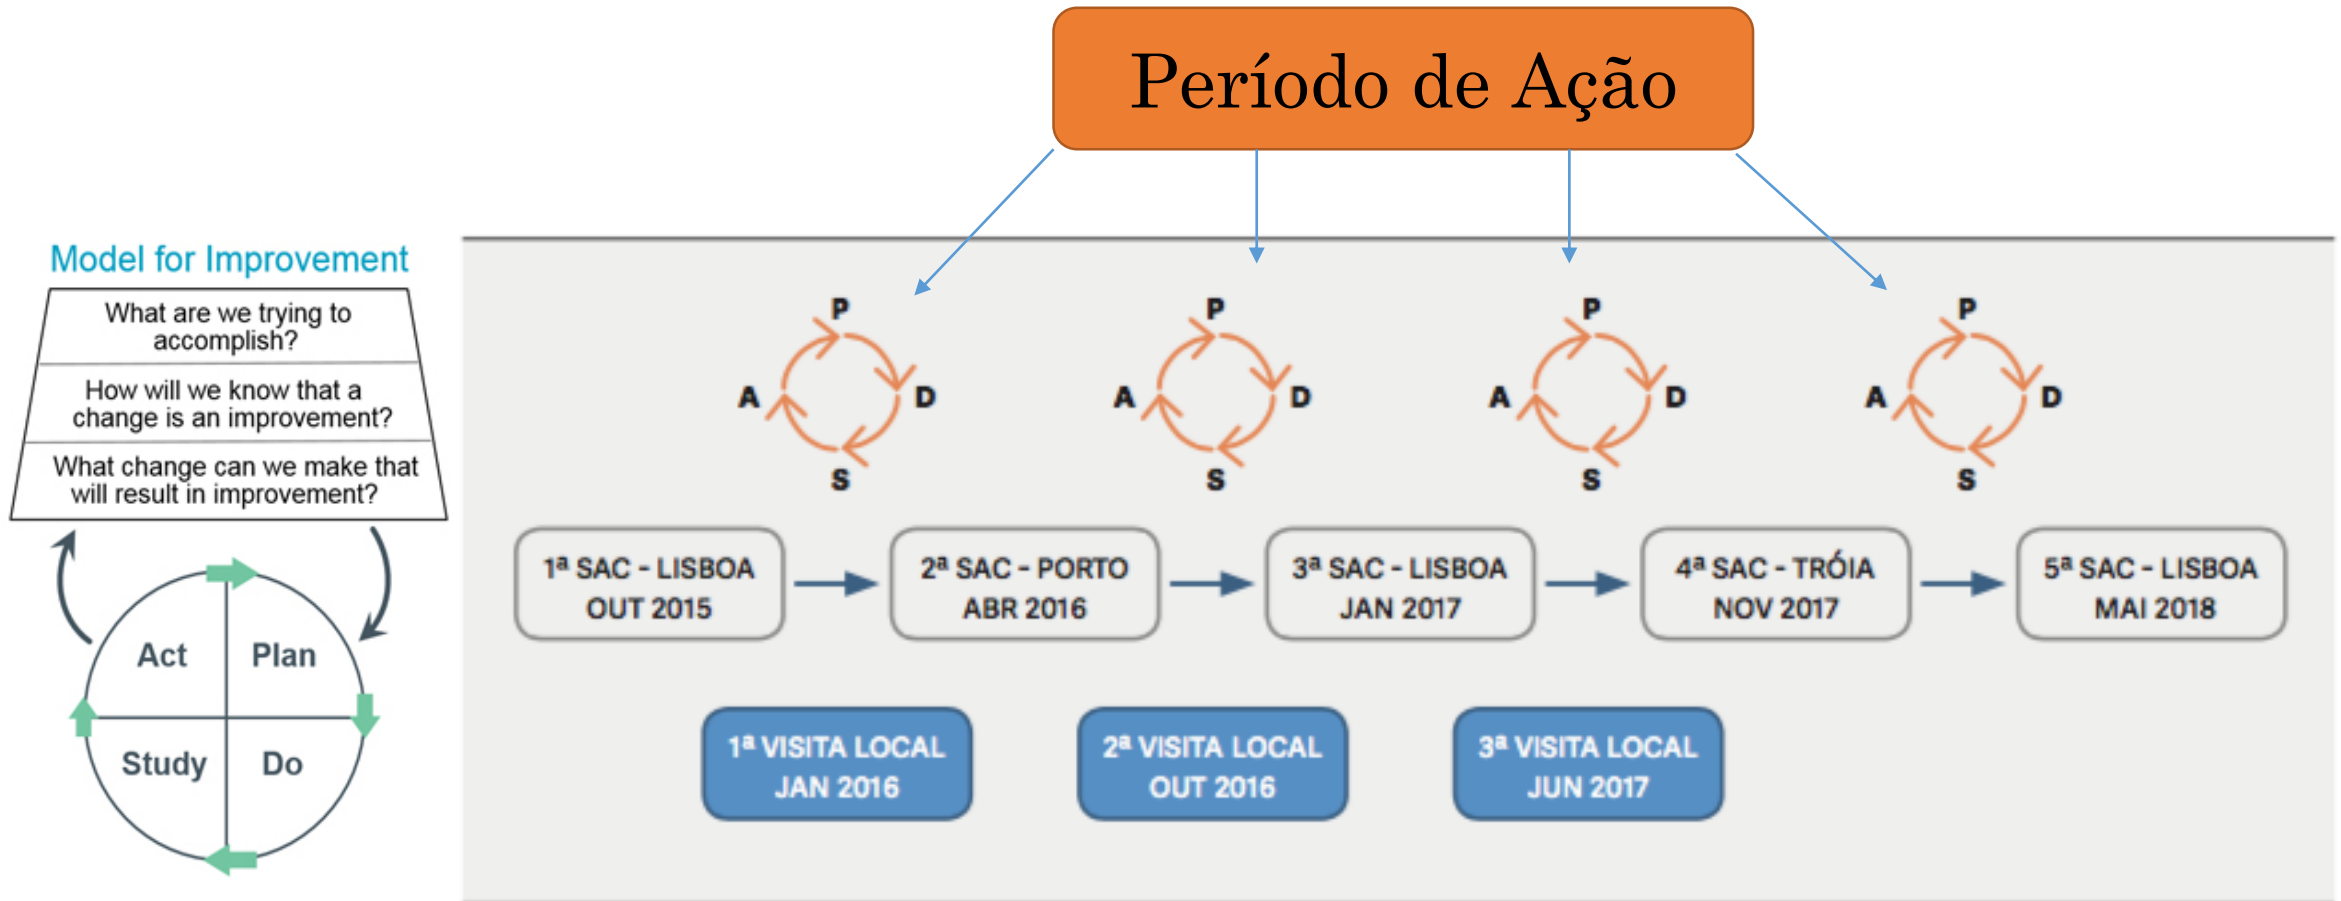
Período de Ação

Model for Improvement

What are we trying to accomplish?

How will we know that a change is an improvement?

What change can we make that will result in improvement?

Act
Plan
Study
Do

P
A
D
S

P
A
D
S

P
A
D
S

P
A
D
S

1ª SAC - LISBOA
OUT 2015

2ª SAC - PORTO
ABR 2016

3ª SAC - LISBOA
JAN 2017

4ª SAC - TRÓIA
NOV 2017

5ª SAC - LISBOA
MAI 2018

1ª VISITA LOCAL
JAN 2016

2ª VISITA LOCAL
OUT 2016

3ª VISITA LOCAL
JUN 2017